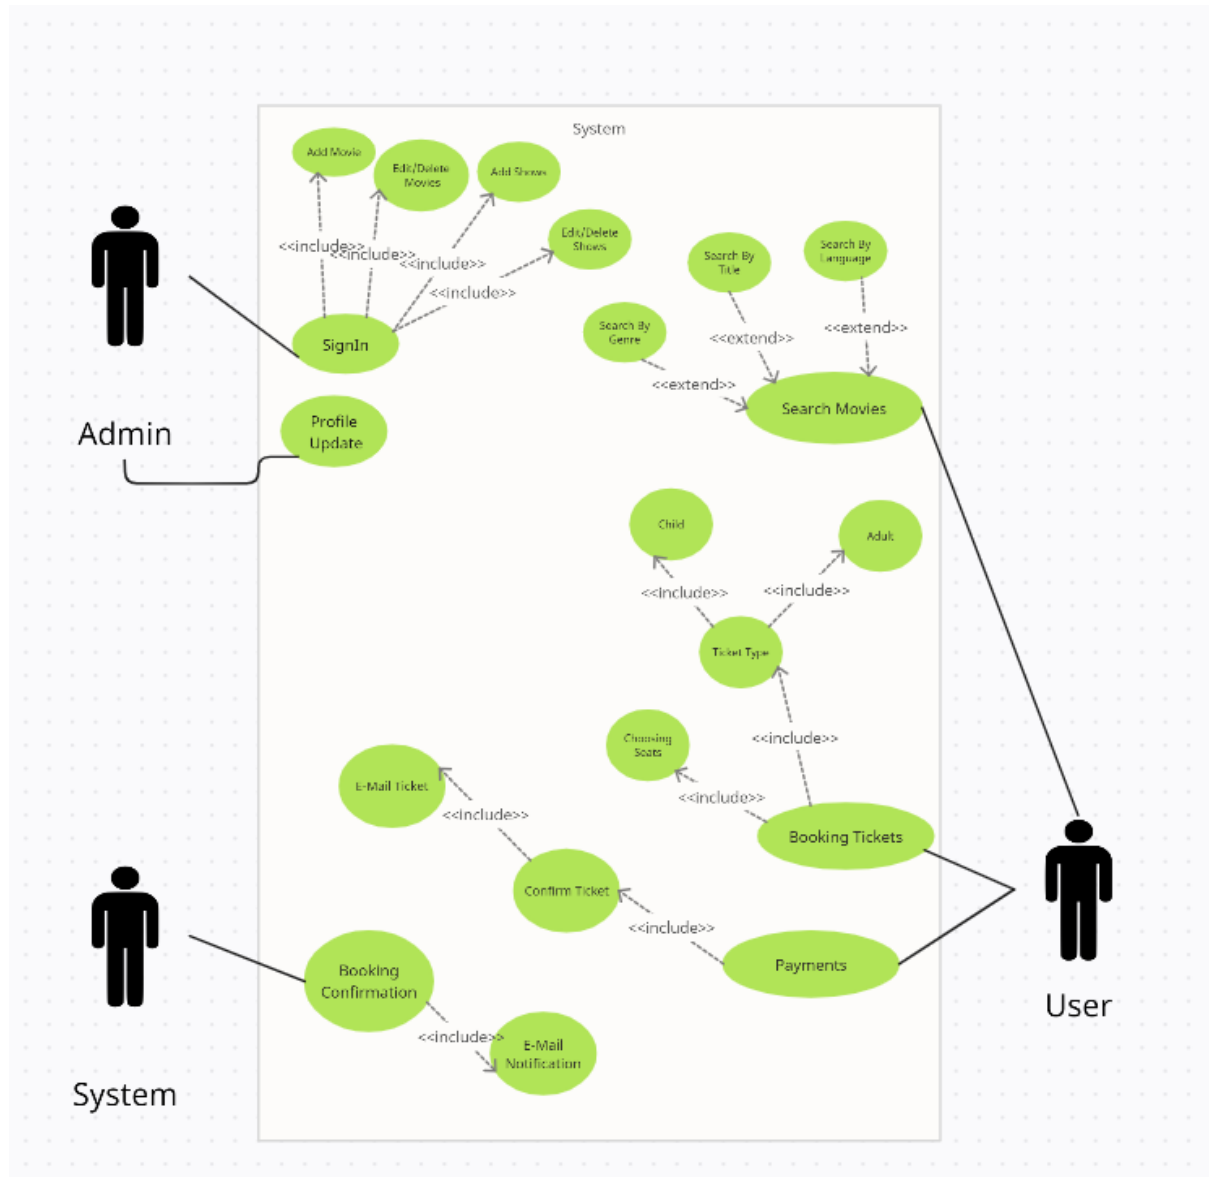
System

Add Movie

Edit/Delete Movies

Add Shows

Edit/Delete Shows

<<include>>

<<include>>

<<include>>

<<include>>

SignIn

Admin

Profile Update

Search By Title

Search By Language

Search By Genre

<<extend>>

<<extend>>

<<extend>>

Search Movies

Child

Adult

<<include>>

<<include>>

Ticket Type

Choosing Seats

<<include>>

<<include>>

Booking Tickets

E-Mail Ticket

<<include>>

Confirm Ticket

<<include>>

Payments

User

System

Booking Confirmation

<<include>>

E-Mail Notification